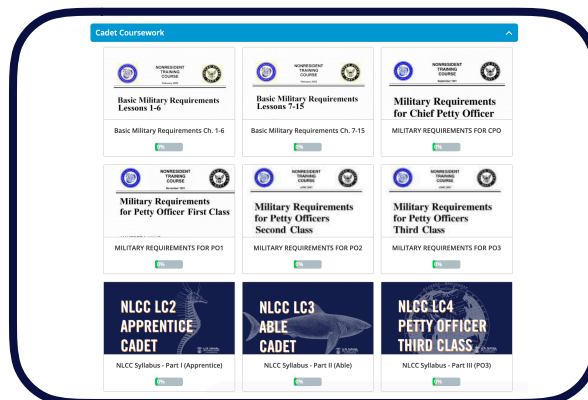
Cadet Coursework

NONRESIDENT TRAINING COURSE

Basic Military Requirements Lessons 1-6

Basic Military Requirements Ch. 1-6

0%

NONRESIDENT TRAINING COURSE

Basic Military Requirements Lessons 7-15

Basic Military Requirements Ch. 7-15

0%

NONRESIDENT TRAINING COURSE

Military Requirements for Chief Petty Officer

MILITARY REQUIREMENTS FOR CPO

0%

NONRESIDENT TRAINING COURSE

Military Requirements for Petty Officer First Class

MILITARY REQUIREMENTS FOR PO1

0%

NONRESIDENT TRAINING COURSE

Military Requirements for Petty Officers Second Class

MILITARY REQUIREMENTS FOR PO2

0%

NONRESIDENT TRAINING COURSE

Military Requirements for Petty Officers Third Class

MILITARY REQUIREMENTS FOR PO3

0%

NLCC LC2 APPRENTICE CADET

NLCC Syllabus - Part I (Apprentice)

0%

NLCC LC3 ABLE CADET

NLCC Syllabus - Part II (Able)

0%

NLCC LC4 PETTY OFFICER THIRD CLASS

NLCC Syllabus - Part III (PO3)

0%